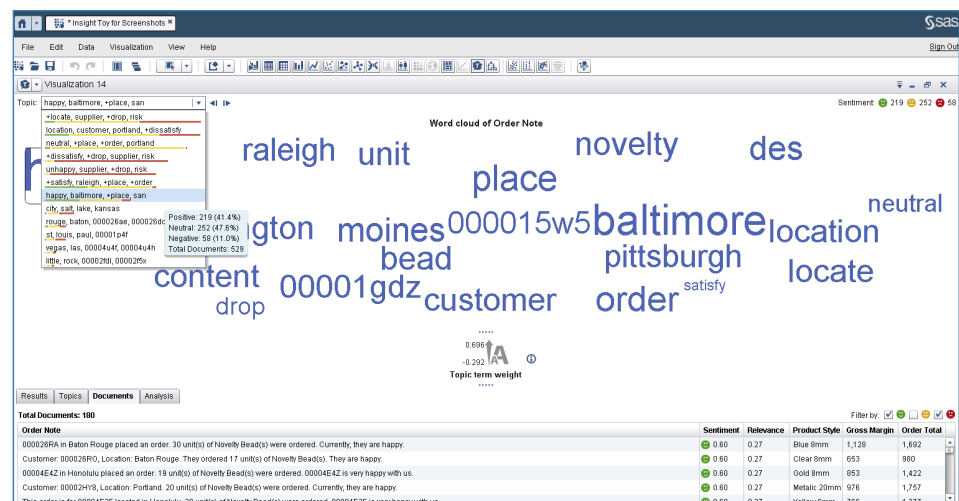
* Insight Toy for Screenshots ×

sas

File Edit Data Visualization View Help

Sign Out

Visualization 14

Topic: happy, baltimore, +place, san

Sentiment: 219 252 58

+locate, supplier, +drop, risk
location, customer, portland, +dissatisfy
neutral, +place, +order, portland
+dissatisfy, +drop, supplier, risk
unhappy, supplier, +drop, risk
+satisfy, raleigh, +place, +order
happy, baltimore, +place, san
city, salt, lake, kansas
rouge, baton, 000026ae, 000026dc
st, louis, paul, 00001p4f
vegas, las, 00004u4f, 00004u4h
little, rock, 00002fdl, 0002f5x

Positive: 219 (41.4%)
Neutral: 252 (47.6%)
Negative: 58 (11.0%)
Total Documents: 529

Word cloud of Order Note

raleigh unit novelty des place neutral gton moines 000015w5 baltimore location bead pittsburgh locate content 00001gdz customer order satisfy drop

0.696
-0.292
Topic term weight

Results Topics Documents Analysis

Total Documents: 180

Filter by:

| Order Note | Sentiment | Relevance | Product Style | Gross Margin | Order Total |
|---|---|---|---|---|---|
| 000026RA in Baton Rouge placed an order. 30 unit(s) of Novelty Bead(s) were ordered. Currently, they are happy. | 0.60 | 0.27 | Blue 8mm | 1,128 | 1,692 |
| Customer: 000026RO, Location: Baton Rouge. They ordered 17 unit(s) of Novelty Bead(s). They are happy. | 0.60 | 0.27 | Clear 8mm | 653 | 980 |
| 00004E4Z in Honolulu placed an order. 19 unit(s) of Novelty Bead(s) were ordered. 00004E4Z is very happy with us. | 0.60 | 0.27 | Gold 8mm | 853 | 1,422 |
| Customer: 00002HY8, Location: Portland. 20 unit(s) of Novelty Bead(s). They are happy. | 0.60 | 0.27 | Metalic 20mm | 976 | 1,757 |